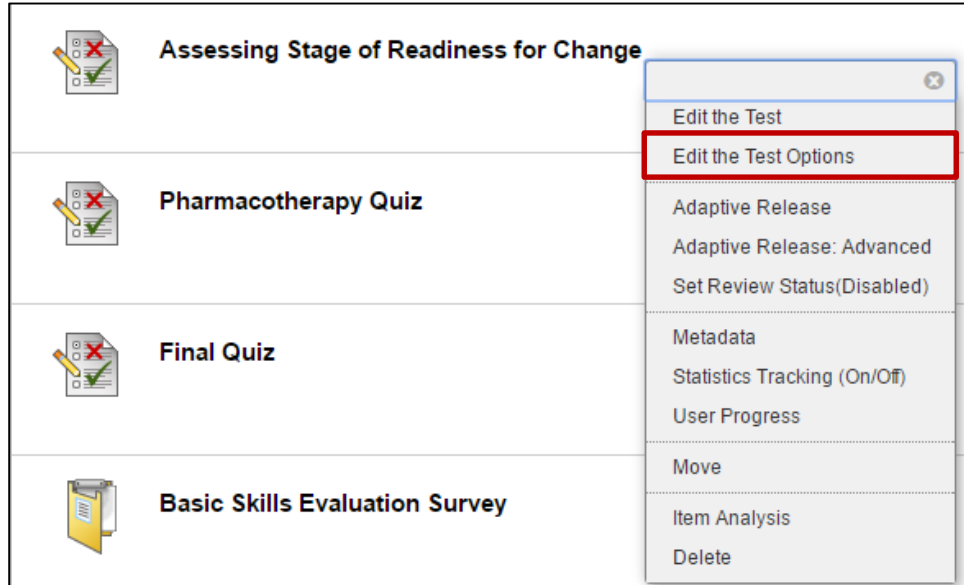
Assessing Stage of Readiness for Change

Pharmacotherapy Quiz

Final Quiz

Basic Skills Evaluation Survey

Edit the Test
Edit the Test Options
Adaptive Release
Adaptive Release: Advanced
Set Review Status(Disabled)
Metadata
Statistics Tracking (On/Off)
User Progress
Move
Item Analysis
Delete